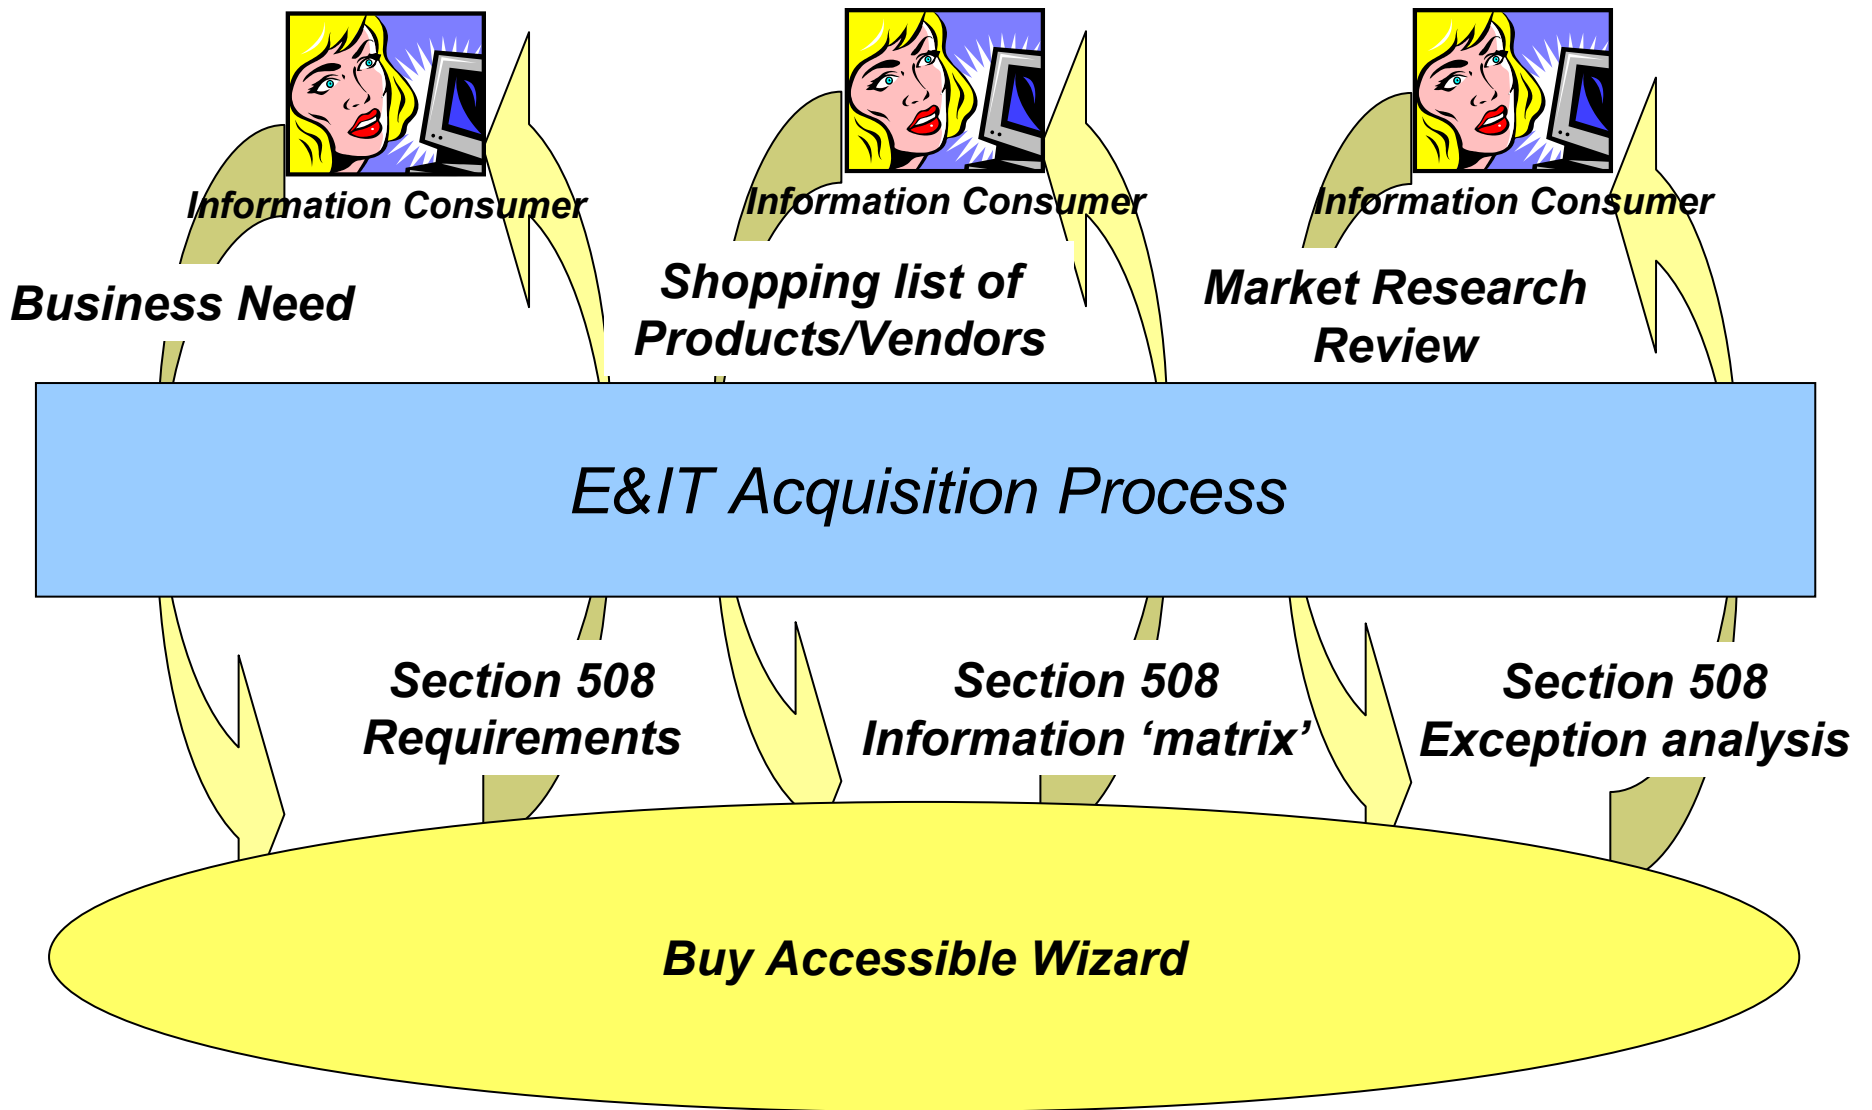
Information Consumer

Information Consumer

Information Consumer

Business Need

Shopping list of Products/Vendors

Market Research Review

E&IT Acquisition Process

Section 508 Requirements

Section 508 Information ‘matrix’

Section 508 Exception analysis

Buy Accessible Wizard